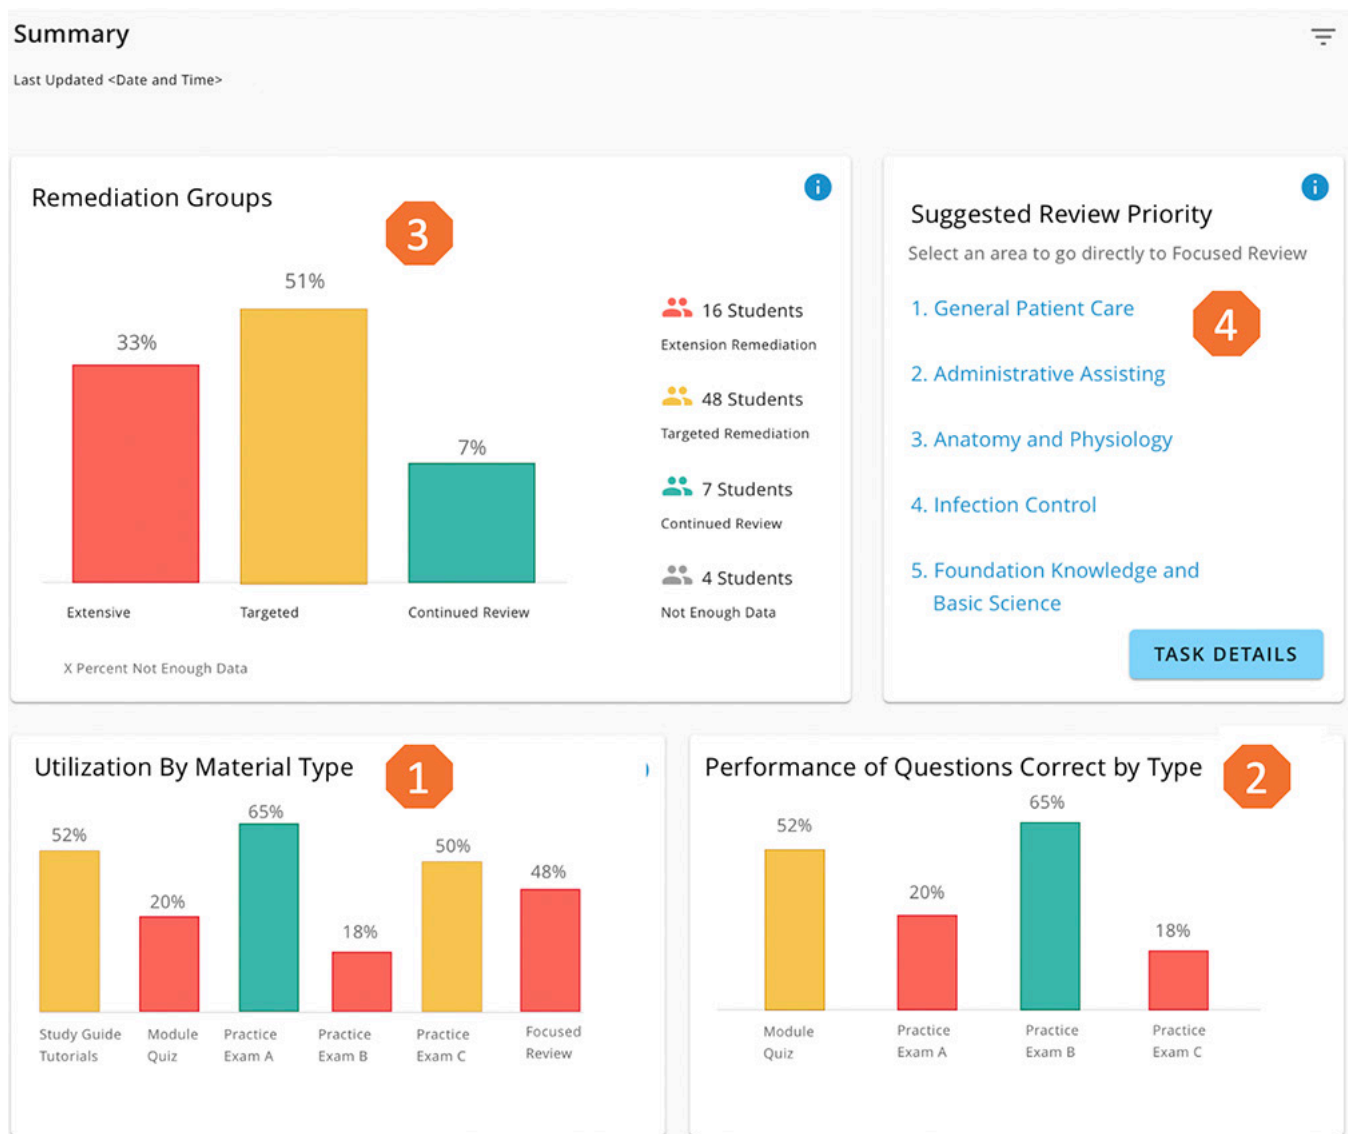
Summary

Last Updated <Date and Time>

Remediation Groups

3

33%

51%

7%

Extensive

Targeted

Continued Review

X Percent Not Enough Data

16 Students
Extension Remediation

48 Students
Targeted Remediation

7 Students
Continued Review

4 Students
Not Enough Data

Suggested Review Priority

Select an area to go directly to Focused Review

1. General Patient Care

4

2. Administrative Assisting

3. Anatomy and Physiology

4. Infection Control

5. Foundation Knowledge and Basic Science

TASK DETAILS

Utilization By Material Type

1

52%

20%

65%

18%

50%

48%

Study Guide Tutorials

Module Quiz

Practice Exam A

Practice Exam B

Practice Exam C

Focused Review

Performance of Questions Correct by Type

2

52%

20%

65%

18%

Module Quiz

Practice Exam A

Practice Exam B

Practice Exam C